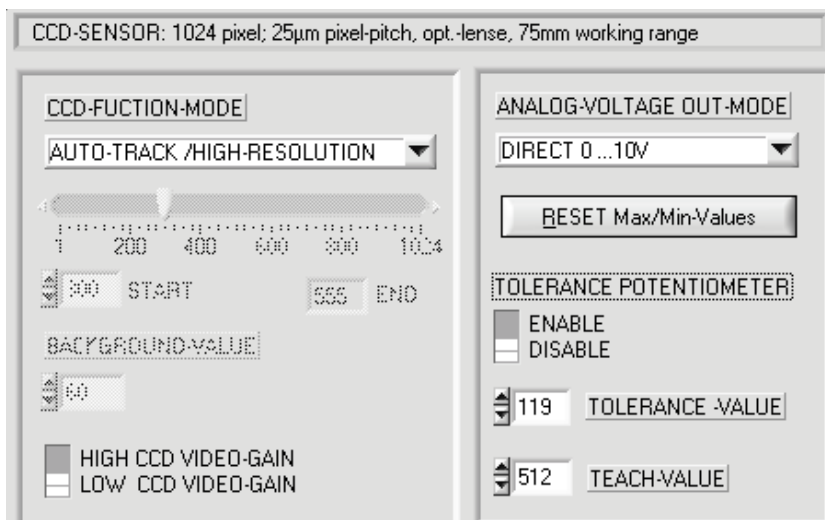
CCD-SENSOR: 1024 pixel; 25µm pixel-pitch, opt.-lense, 75mm working range

CCD-FUCTION-MODE

AUTO-TRACK /HIGH-RESOLUTION

1 200 400 600 800 1024

300 START

555 END

BACKGROUND-VALUE

60

HIGH CCD VIDEO-GAIN
LOW CCD VIDEO-GAIN

ANALOG-VOLTAGE OUT-MODE

DIRECT 0 ...10V

RESET Max/Min-Values

TOLERANCE POTENTIOMETER

ENABLE
DISABLE

119 TOLERANCE -VALUE

512 TEACH-VALUE